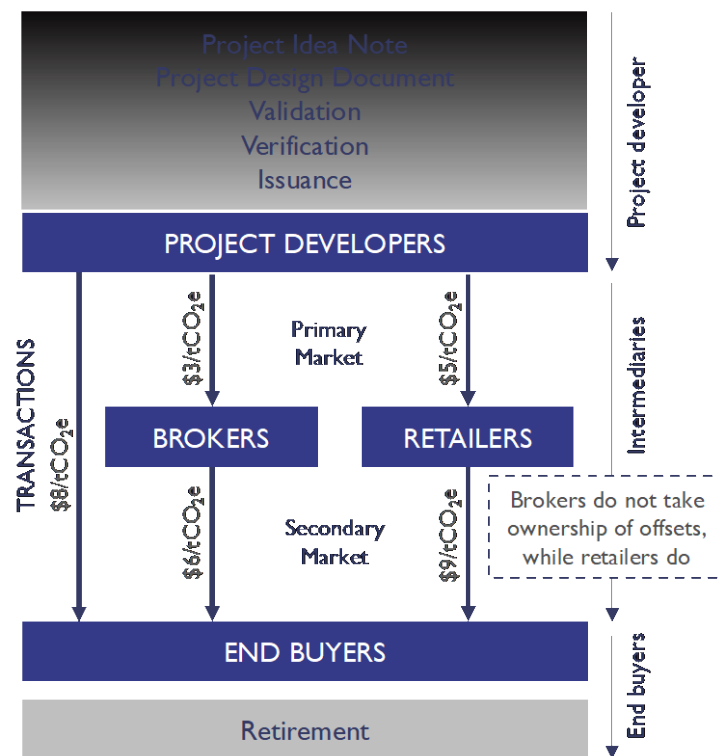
Project Idea Note
Project Design Document
Validation
Verification
Issuance

PROJECT DEVELOPERS

Project developer

TRANSACTIONS

$\$8/tCO_2e$

$\$3/tCO_2e$

Primary Market

$\$5/tCO_2e$

Intermediaries

BROKERS

RETAILERS

$\$6/tCO_2e$

Secondary Market

$\$9/tCO_2e$

Brokers do not take ownership of offsets, while retailers do

END BUYERS

End buyers

Retirement